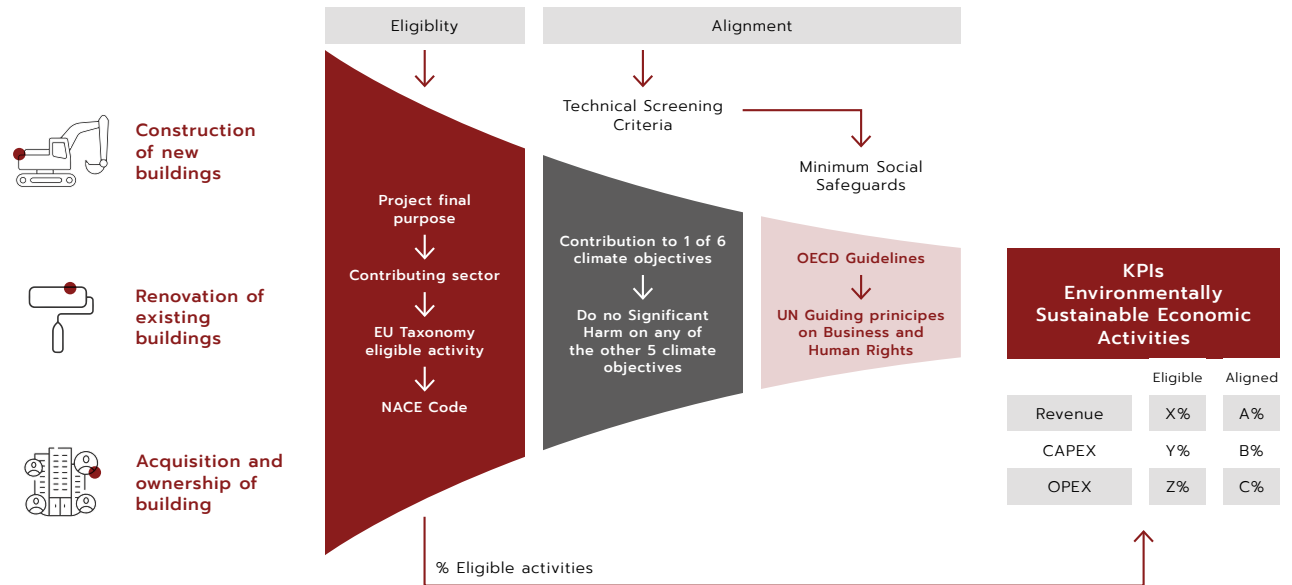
Eligiblity

Alignment

Construction of new buildings

Renovation of existing buildings

Acquisition and ownership of building

Project final purpose

Contributing sector

EU Taxonomy eligible activity

NACE Code

Technical Screening Criteria

Minimum Social Safeguards

Contribution to 1 of 6 climate objectives

Do no Significant Harm on any of the other 5 climate objectives

OECD Guidelines

UN Guiding prinicipes on Business and Human Rights

KPIs Environmentally Sustainable Economic Activities

| | Eligible | Aligned |
|---|---|---|
| Revenue | X% | A% |
| CAPEX | Y% | B% |
| OPEX | Z% | C% |

% Eligible activities